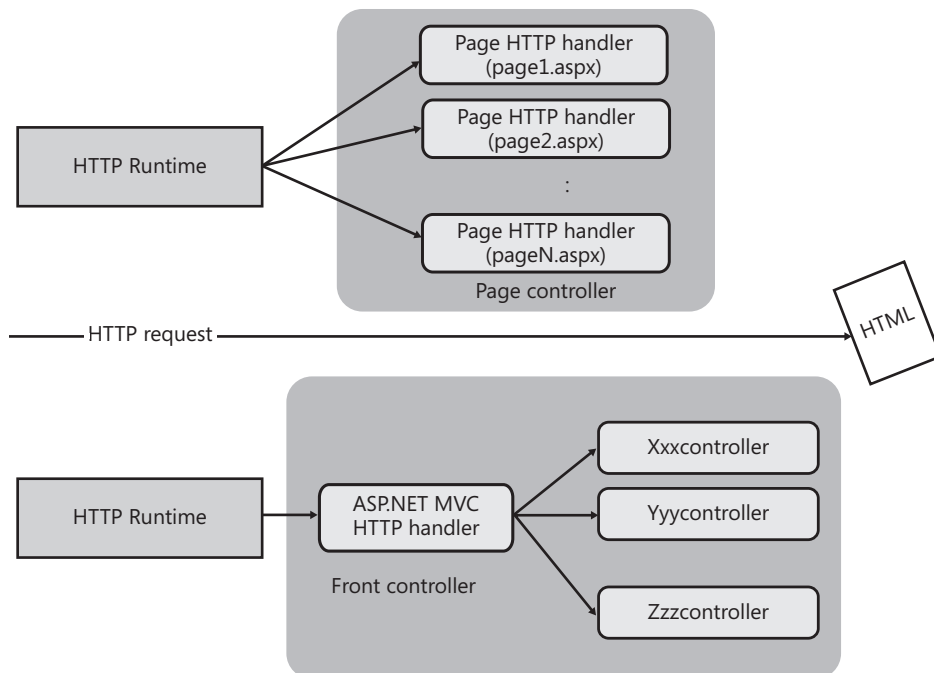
Page HTTP handler (page1.aspx)

Page HTTP handler (page2.aspx)

HTTP Runtime

:

Page HTTP handler (pageN.aspx)

Page controller

HTTP request

HTML

Xxxcontroller

HTTP Runtime

ASP.NET MVC HTTP handler

Yyycontroller

Front controller

Zzzcontroller